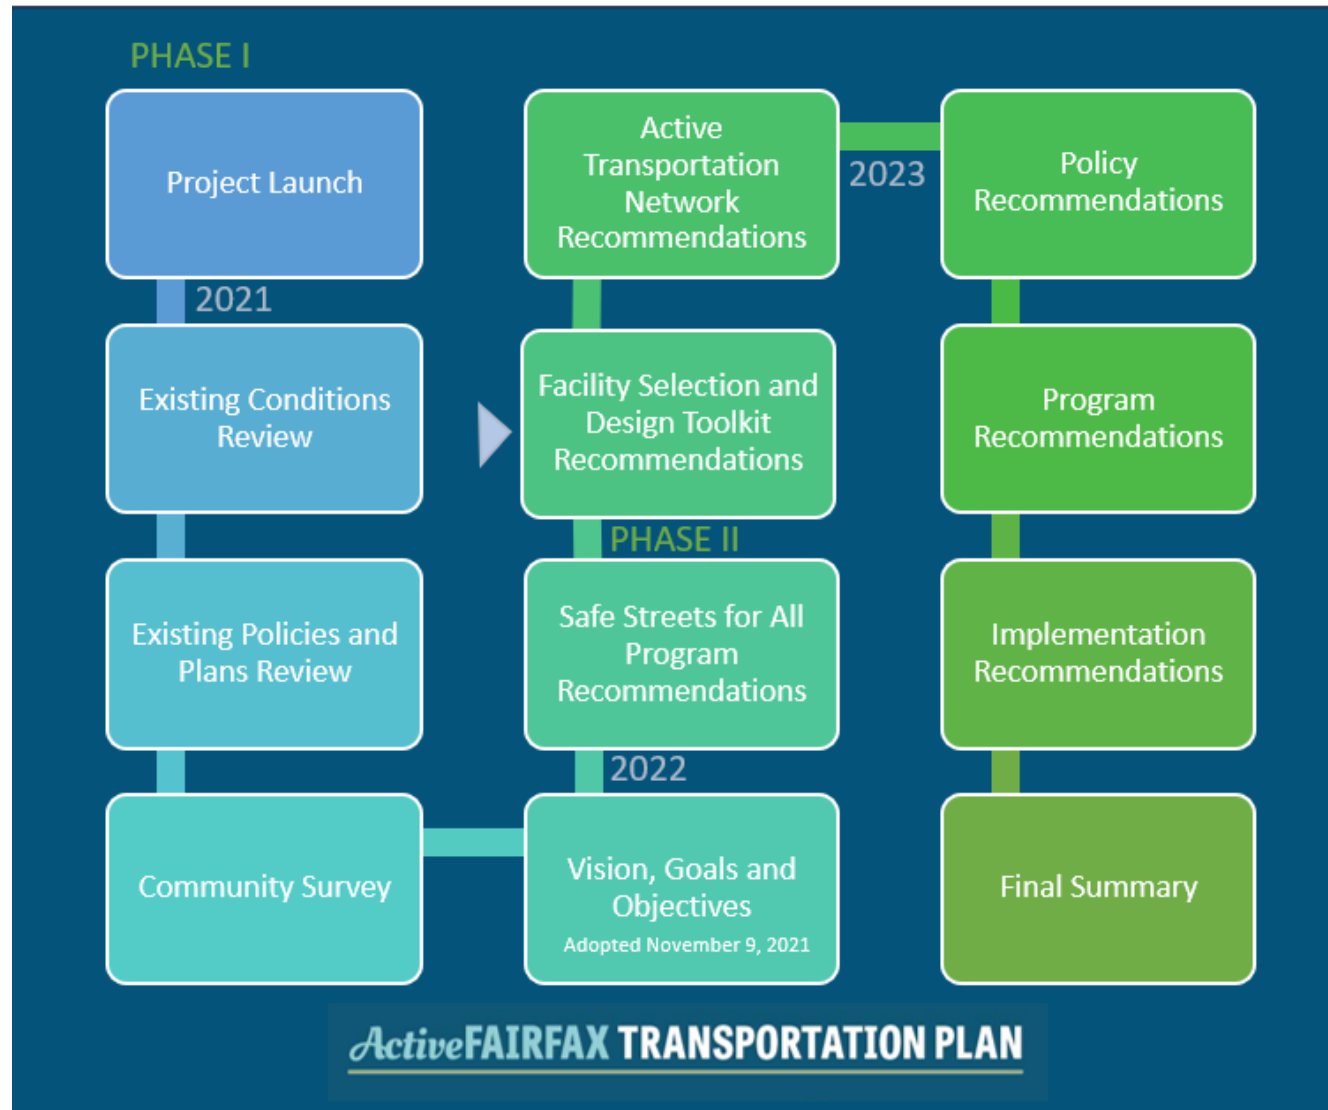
PHASE I

Project Launch

2021

Existing Conditions Review

Existing Policies and Plans Review

Community Survey

Vision, Goals and Objectives
Adopted November 9, 2021

2022

Safe Streets for All Program Recommendations

PHASE II

Facility Selection and Design Toolkit Recommendations

Active Transportation Network Recommendations

2023

Policy Recommendations

Program Recommendations

Implementation Recommendations

Final Summary

ActiveFAIRFAX TRANSPORTATION PLAN